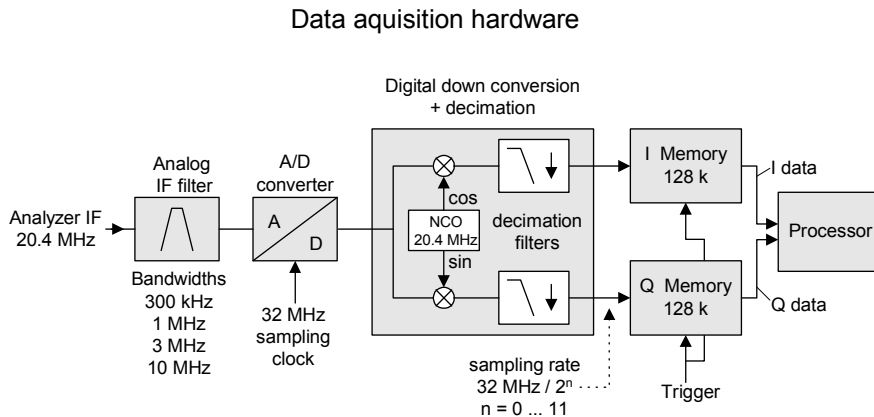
Data aquisition hardware

Digital down conversion + decimation

Analog IF filter

A/D converter

Analyzer IF 20.4 MHz

A

D

cos

NCO 20.4 MHz

sin

decimation filters

I Memory 128 k

I data

Processor

Q Memory 128 k

Q data

Bandwidths 300 kHz 1 MHz 3 MHz 10 MHz

32 MHz sampling clock

sampling rate 32 MHz / $2^n$ n = 0 ... 11

Trigger